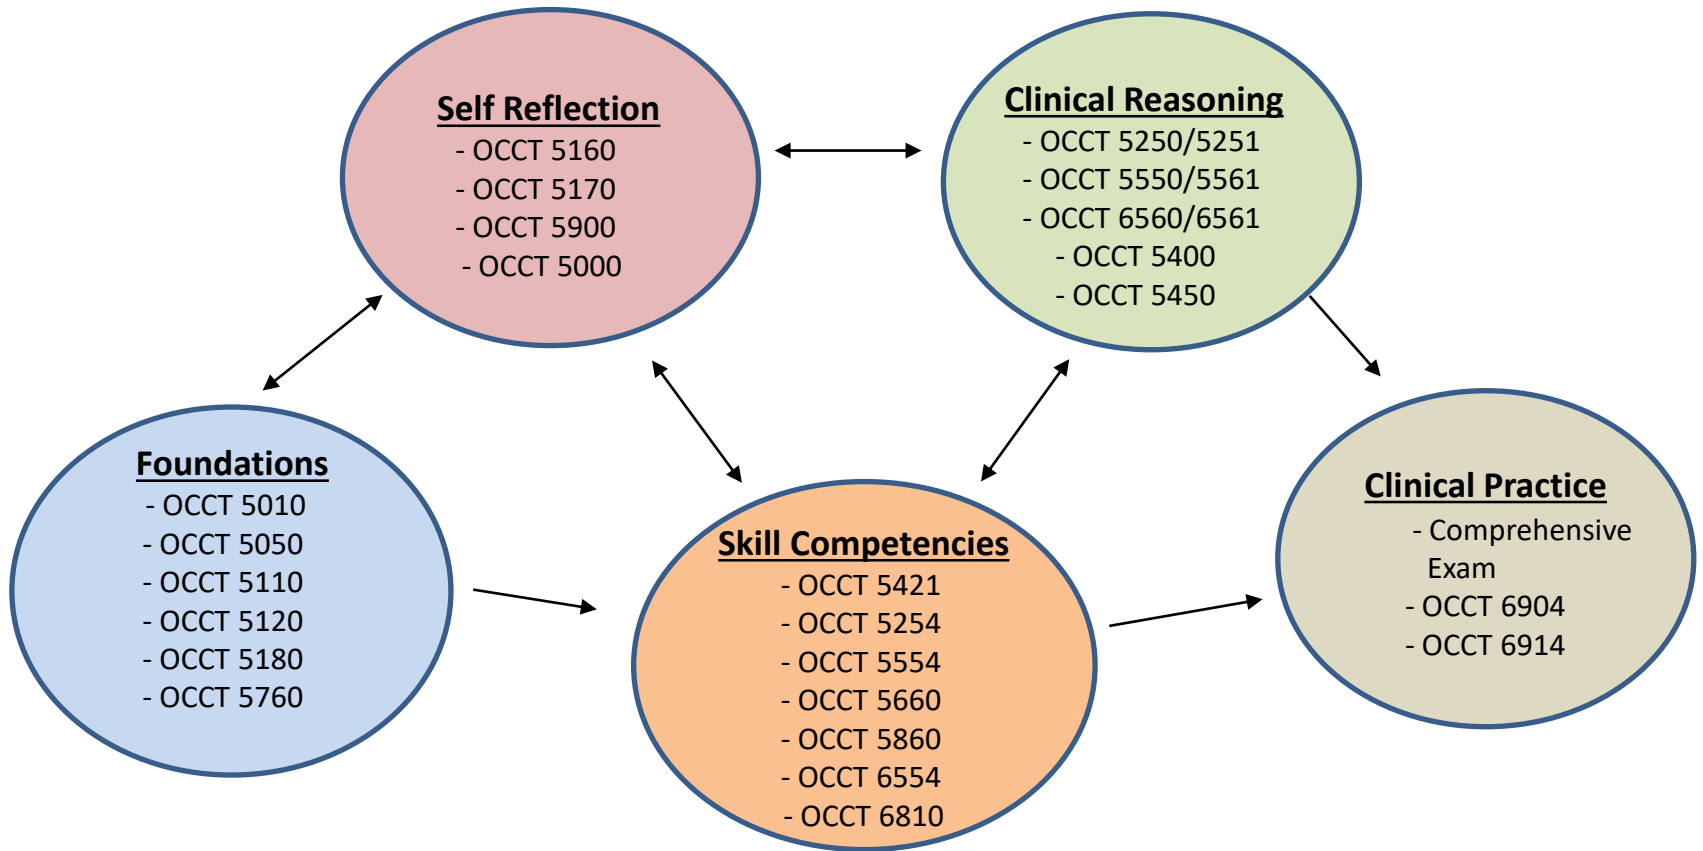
Self Reflection
- OCCT 5160
- OCCT 5170
- OCCT 5900
- OCCT 5000

Clinical Reasoning
- OCCT 5250/5251
- OCCT 5550/5561
- OCCT 6560/6561
- OCCT 5400
- OCCT 5450

Foundations
- OCCT 5010
- OCCT 5050
- OCCT 5110
- OCCT 5120
- OCCT 5180
- OCCT 5760

Skill Competencies
- OCCT 5421
- OCCT 5254
- OCCT 5554
- OCCT 5660
- OCCT 5860
- OCCT 6554
- OCCT 6810

Clinical Practice
- Comprehensive Exam
- OCCT 6904
- OCCT 6914